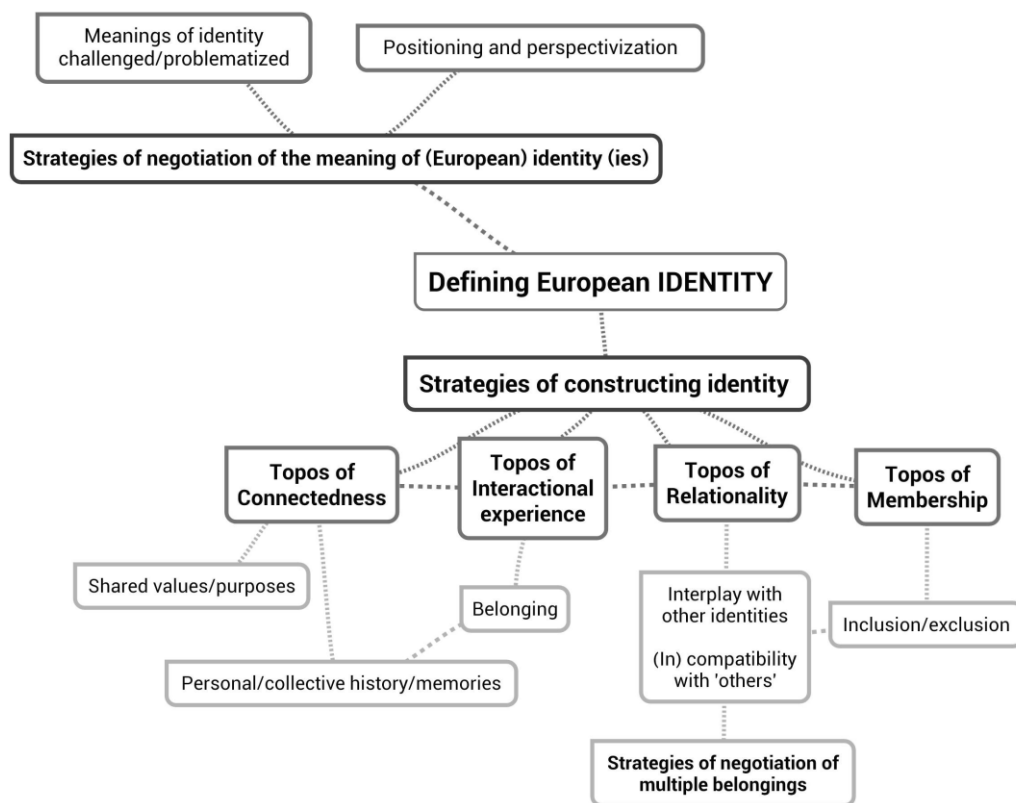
Meanings of identity challenged/problematized

Positioning and perspectivization

Strategies of negotiation of the meaning of (European) identity (ies)

Defining European IDENTITY

Strategies of constructing identity

Topos of Connectedness

Topos of Interactional experience

Topos of Relationality

Topos of Membership

Shared values/purposes

Belonging

Personal/collective history/memories

Interplay with other identities

(In) compatibility with 'others'

Inclusion/exclusion

Strategies of negotiation of multiple belongings